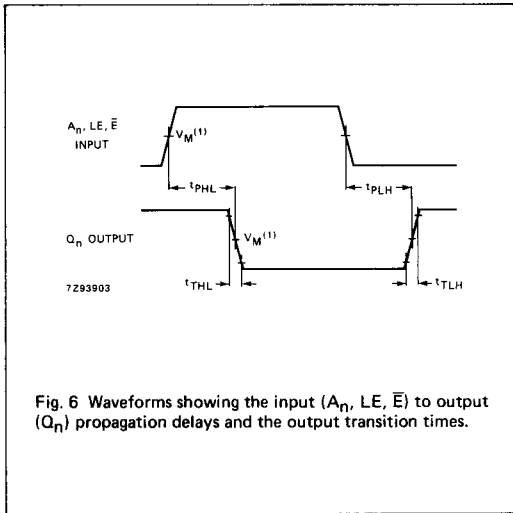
$A_n$, LE, $\overline{E}$ INPUT

$V_M^{(1)}$

$t_{PHL}$

$t_{PLH}$

$Q_n$ OUTPUT

$V_M^{(1)}$

7Z93903

$t_{THL}$

$t_{TLH}$

Fig. 6 Waveforms showing the input ($A_n$, LE, $\overline{E}$) to output ($Q_n$) propagation delays and the output transition times.